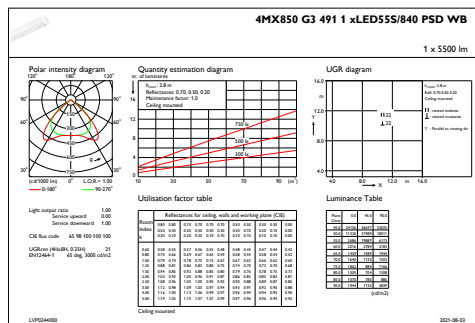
4MX850 G3 491 1 xLED55S/840 PSD WB

1 x 5500 lm

Polar intensity diagram

120° 180° 120°

90° 90°

60° 60°

30° 0° 30°

(cd/1000 lm) L.O.R. = 1.00

0-180° 90-270°

Quantity estimation diagram

nr. of luminaires

$h_{room}$: 2.8 m

Reflectances: 0.70, 0.50, 0.20

Maintenance factor: 1.0

Ceiling mounted

750 lx

500 lx

300 lx

10 30 50 70 90 (m²)

UGR diagram

16.0

12.0

8.0

4.0

4.0 8.0 12.0 m 16.0

Light output ratio 1.00
Service upward 0.00
Service downward 1.00

CIE flux code 65 98 100 100 100

UGRcen (4H x 8H, 0.25H): 21
EN12464-1 65 deg. 3000 cd/m2

Utilisation factor table

Reflectances for ceiling, walls and working plane (CIE)

Ceiling mounted

Luminance Table

(cd/m2)

LVP0244000

2021-08-03